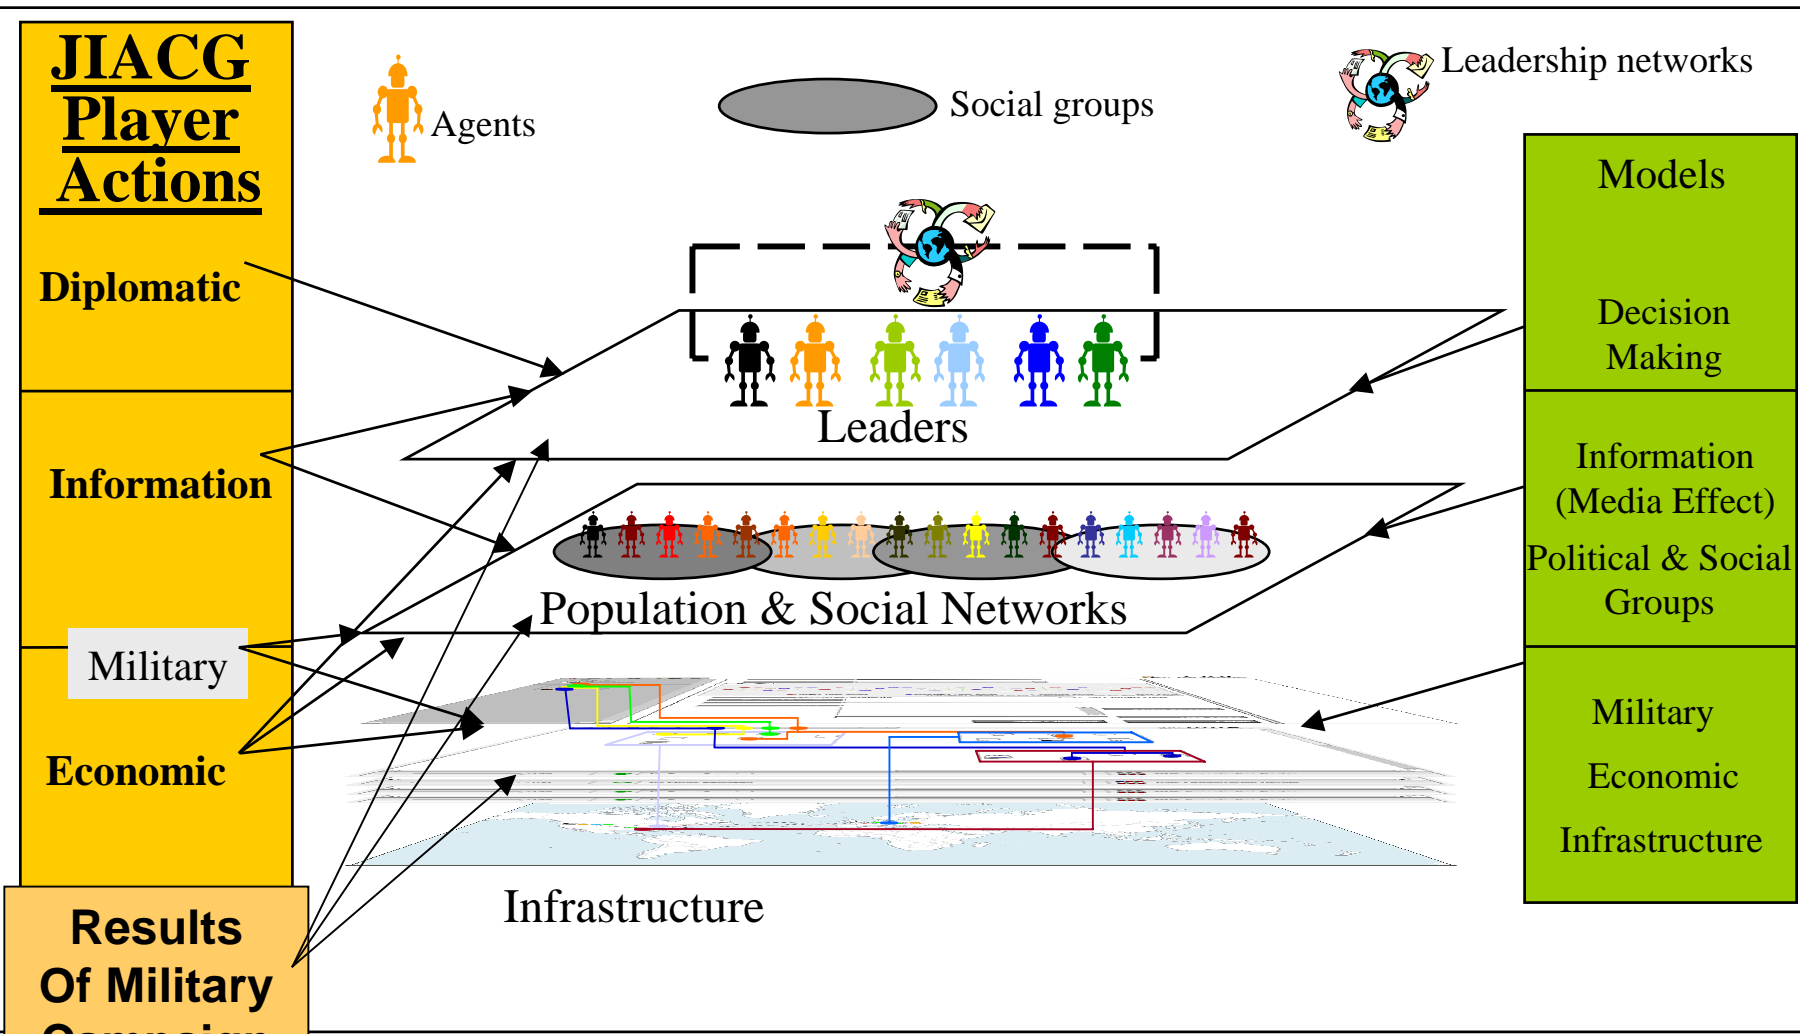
JIACG Player Actions

Diplomatic

Information

Military

Economic

Results Of Military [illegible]

Agents

Social groups

Leadership networks

Leaders

Population & Social Networks

Infrastructure

Models

Decision Making

Information (Media Effect)

Political & Social Groups

Military

Economic

Infrastructure